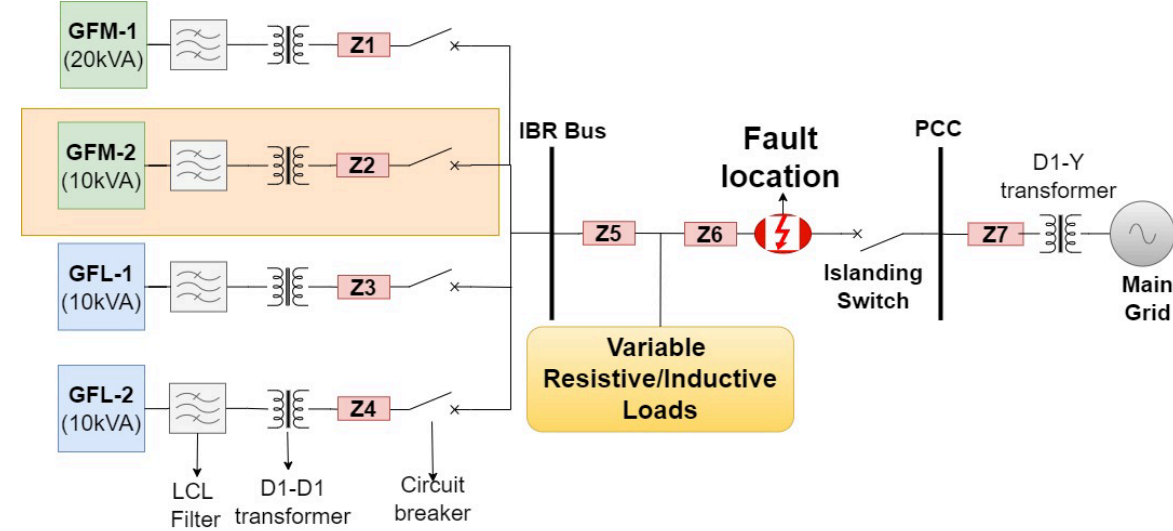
GFM-1
(20kVA)

Z1

GFM-2
(10kVA)

Z2

IBR Bus

Fault location

PCC

D1-Y transformer

Z5

Z6

Z7

GFL-1
(10kVA)

Z3

Islanding Switch

Main Grid

Variable Resistive/Inductive Loads

GFL-2
(10kVA)

Z4

LCL Filter

D1-D1 transformer

Circuit breaker